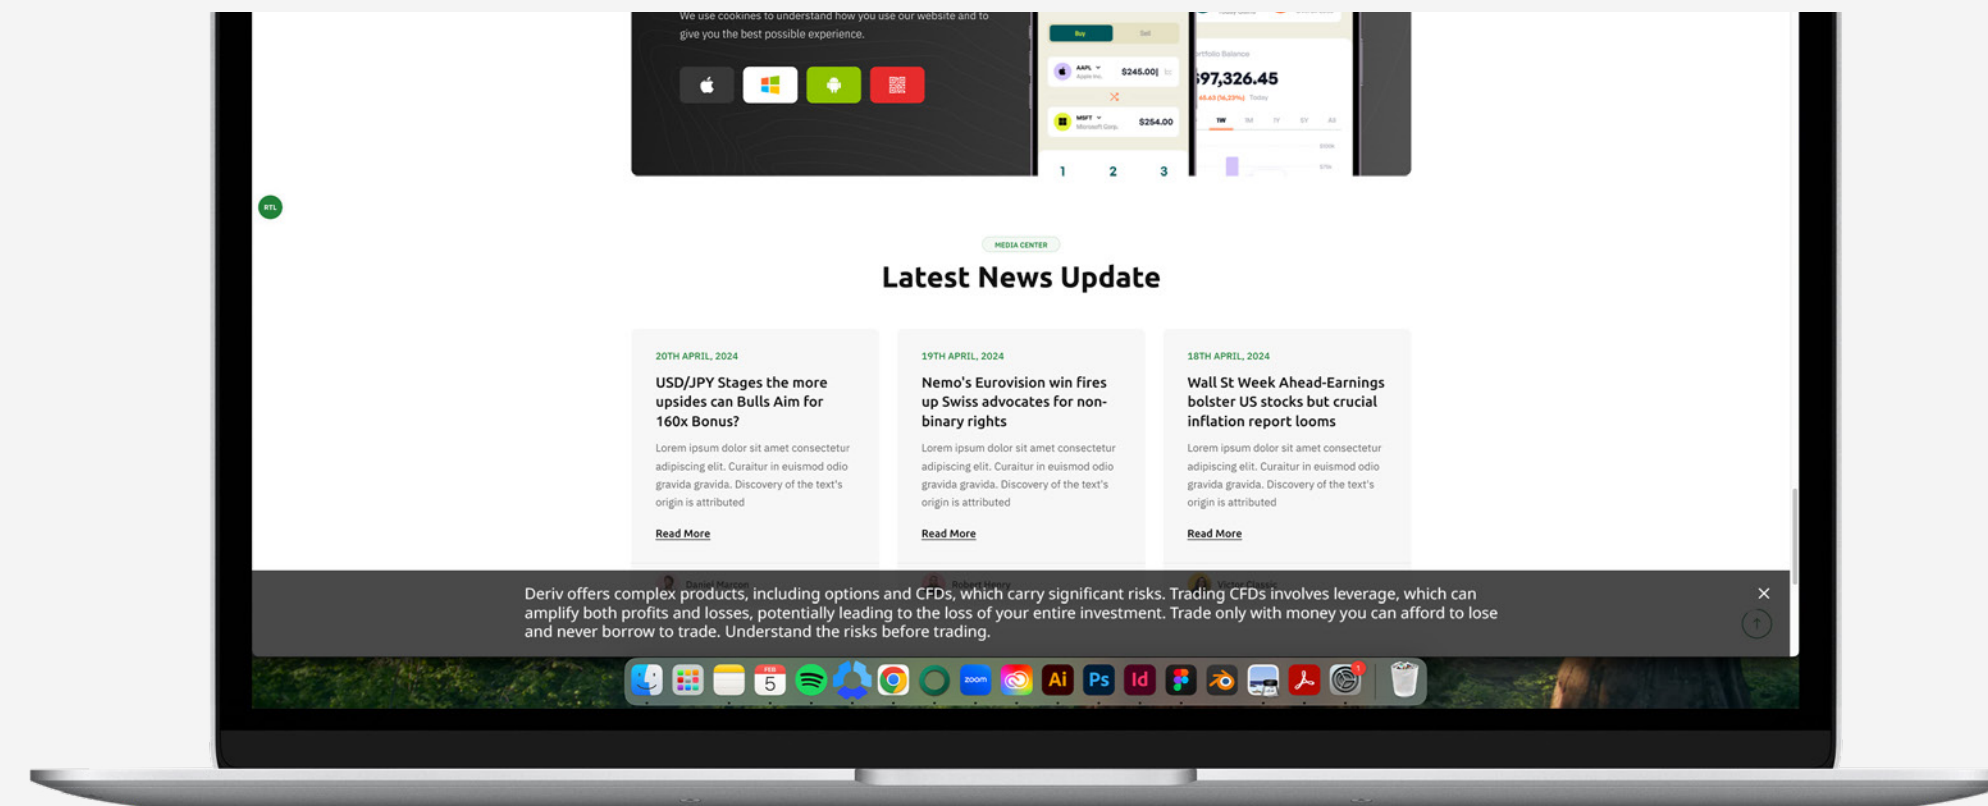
We use cookies to understand how you use our website and to give you the best possible experience.

Buy Sell

AAPL Apple Inc. $245.00

MSFT Microsoft Corp. $254.00

1 2 3

Portfolio Balance

$97,326.45

Today

1W 1M 1Y 5Y All

RTL

MEDIA CENTER

Latest News Update

20TH APRIL, 2024

USD/JPY Stages the more upsides can Bulls Aim for 160x Bonus?

Lorem ipsum dolor sit amet consectetur adipiscing elit. Curaitur in euismod odio gravida gravida. Discovery of the text's origin is attributed

Read More

Daniel Marcon

19TH APRIL, 2024

Nemo's Eurovision win fires up Swiss advocates for non-binary rights

Lorem ipsum dolor sit amet consectetur adipiscing elit. Curaitur in euismod odio gravida gravida. Discovery of the text's origin is attributed

Read More

Robert Henry

18TH APRIL, 2024

Wall St Week Ahead-Earnings bolster US stocks but crucial inflation report looms

Lorem ipsum dolor sit amet consectetur adipiscing elit. Curaitur in euismod odio gravida gravida. Discovery of the text's origin is attributed

Read More

Victor Classic

Deriv offers complex products, including options and CFDs, which carry significant risks. Trading CFDs involves leverage, which can amplify both profits and losses, potentially leading to the loss of your entire investment. Trade only with money you can afford to lose and never borrow to trade. Understand the risks before trading.

×

FEB 5

zoom

Ai Ps Id

1